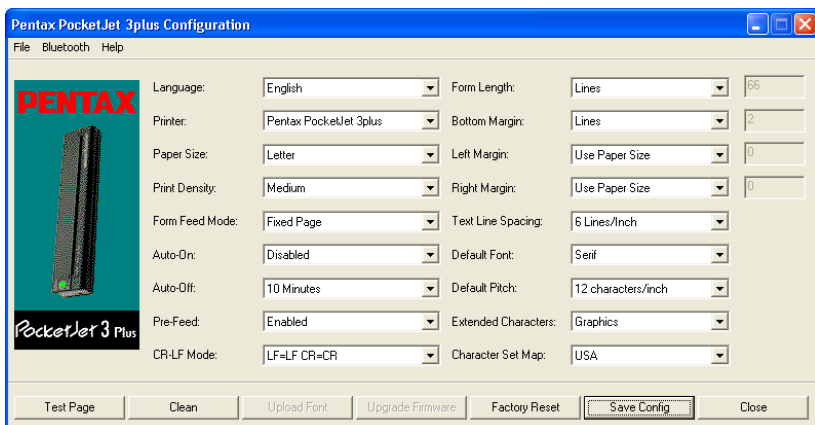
Pentax PocketJet 3plus Configuration

File Bluetooth Help

PENTAX

PocketJet 3 Plus

| | | | | |
|---|---|---|---|---|
| Language: | English | Form Length: | Lines | 66 |
| Printer: | Pentax PocketJet 3plus | Bottom Margin: | Lines | 2 |
| Paper Size: | Letter | Left Margin: | Use Paper Size | 0 |
| Print Density: | Medium | Right Margin: | Use Paper Size | 0 |
| Form Feed Mode: | Fixed Page | Text Line Spacing: | 6 Lines/Inch | |
| Auto-On: | Disabled | Default Font: | Serif | |
| Auto-Off: | 10 Minutes | Default Pitch: | 12 characters/inch | |
| Pre-Feed: | Enabled | Extended Characters: | Graphics | |
| CR-LF Mode: | LF=LF CR=CR | Character Set Map: | USA | |

Test Page Clean Upload Font Upgrade Firmware Factory Reset Save Config Close